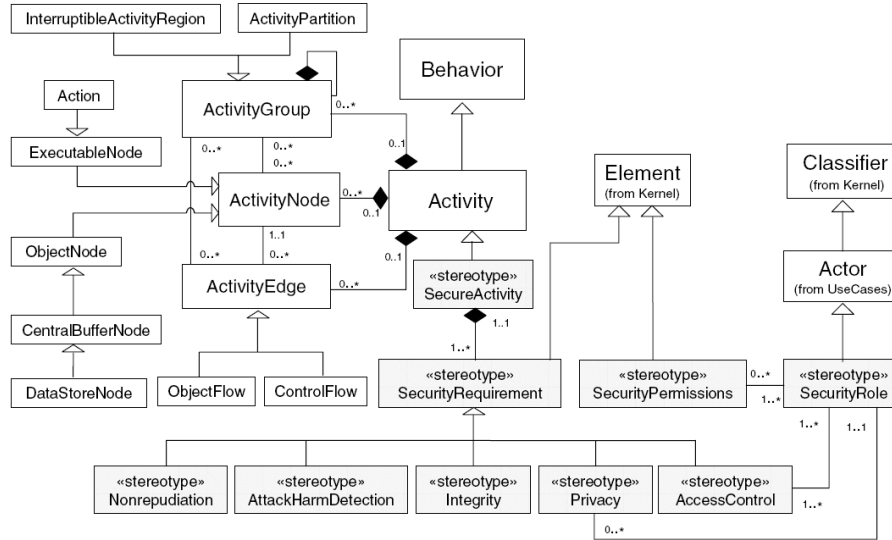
InterruptibleActivityRegion

ActivityPartition

Behavior

Action

ActivityGroup

0..*

ExecutableNode

0..*

0..*

0..*

0..1

Element
(from Kernel)

Classifier
(from Kernel)

ActivityNode

0..*

0..1

Activity

1..1

ObjectNode

0..*

0..*

0..1

Actor
(from UseCases)

ActivityEdge

0..*

«stereotype»
SecureActivity

CentralBufferNode

1..1

1..*

DataStoreNode

ObjectFlow

ControlFlow

«stereotype»
SecurityRequirement

«stereotype»
SecurityPermissions

0..*

1..*

«stereotype»
SecurityRole

1..*

1..1

«stereotype»
Nonrepudiation

«stereotype»
AttackHarmDetection

«stereotype»
Integrity

«stereotype»
Privacy

«stereotype»
AccessControl

1..*

0..*